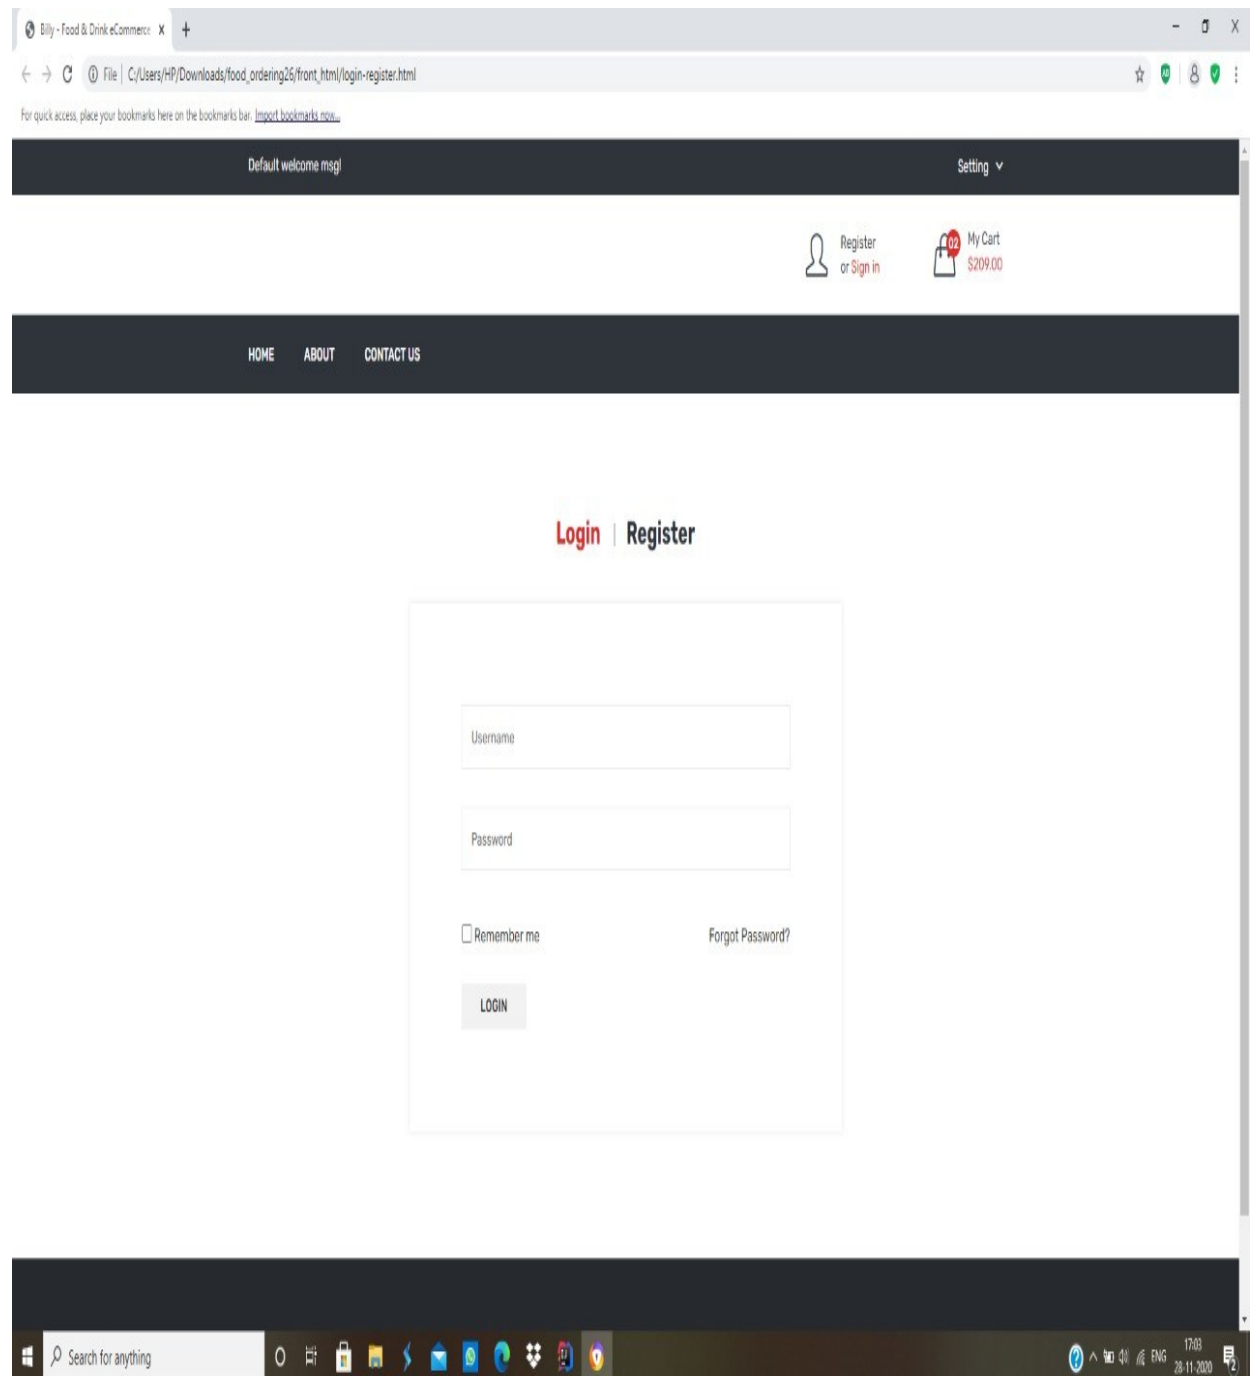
Billy - Food & Drink eCommerce X +

File | C:/Users/HP/Downloads/food_ordering26/front_html/login-register.html

For quick access, place your bookmarks here on the bookmarks bar. Import bookmarks now...

Default welcome msg!

Setting

Register
or Sign in

02 My Cart
$209.00

HOME ABOUT CONTACT US

Login | Register

Username

Password

Remember me

Forgot Password?

LOGIN

Search for anything

ENG 17:03 28-11-2020